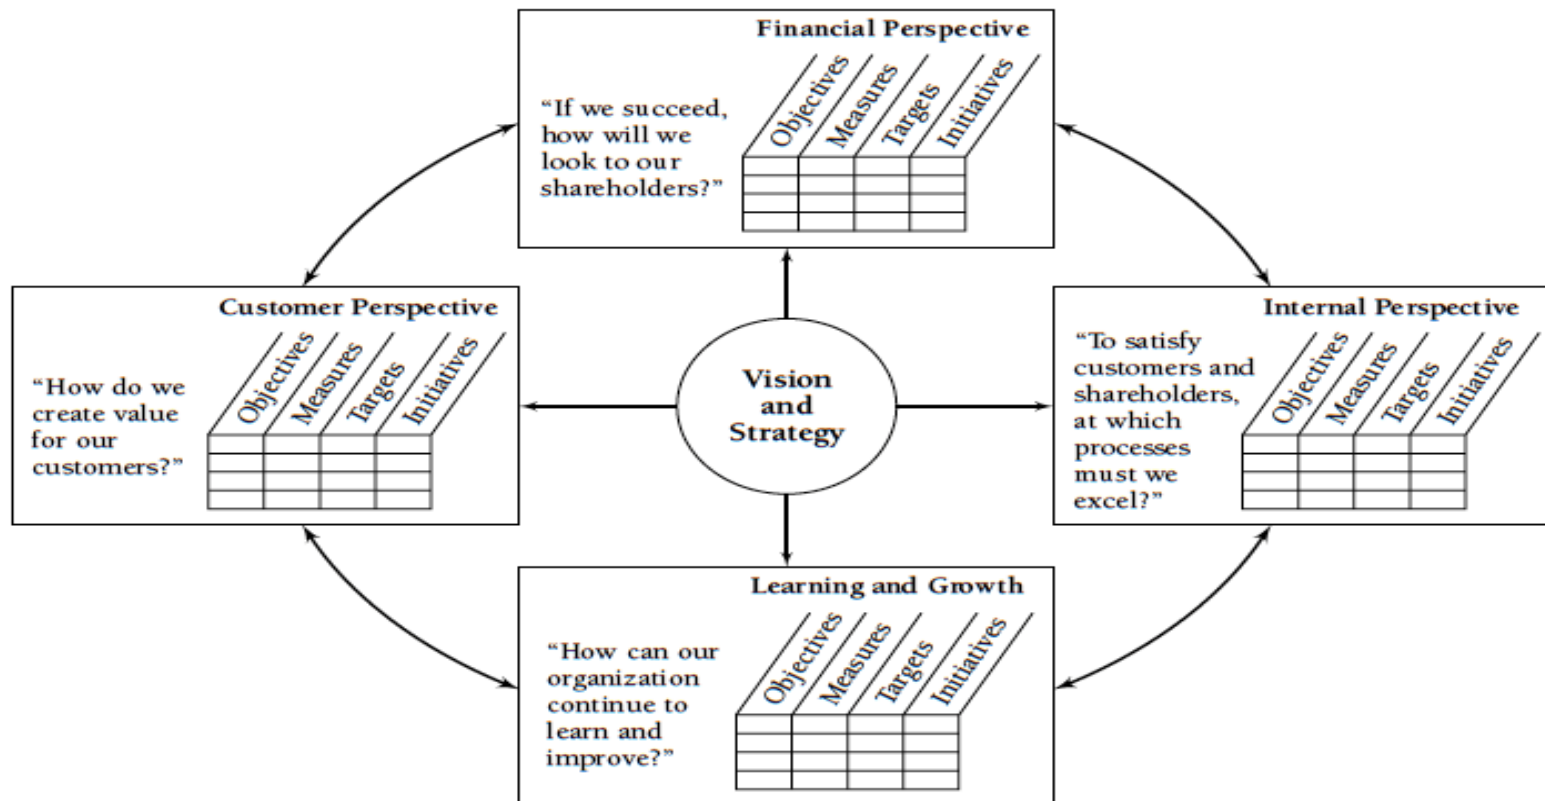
Financial Perspective

"If we succeed, how will we look to our shareholders?"

Objectives
Measures
Targets
Initiatives

Customer Perspective

"How do we create value for our customers?"

Objectives
Measures
Targets
Initiatives

Vision and Strategy

Internal Perspective

"To satisfy customers and shareholders, at which processes must we excel?"

Objectives
Measures
Targets
Initiatives

Learning and Growth

"How can our organization continue to learn and improve?"

Objectives
Measures
Targets
Initiatives